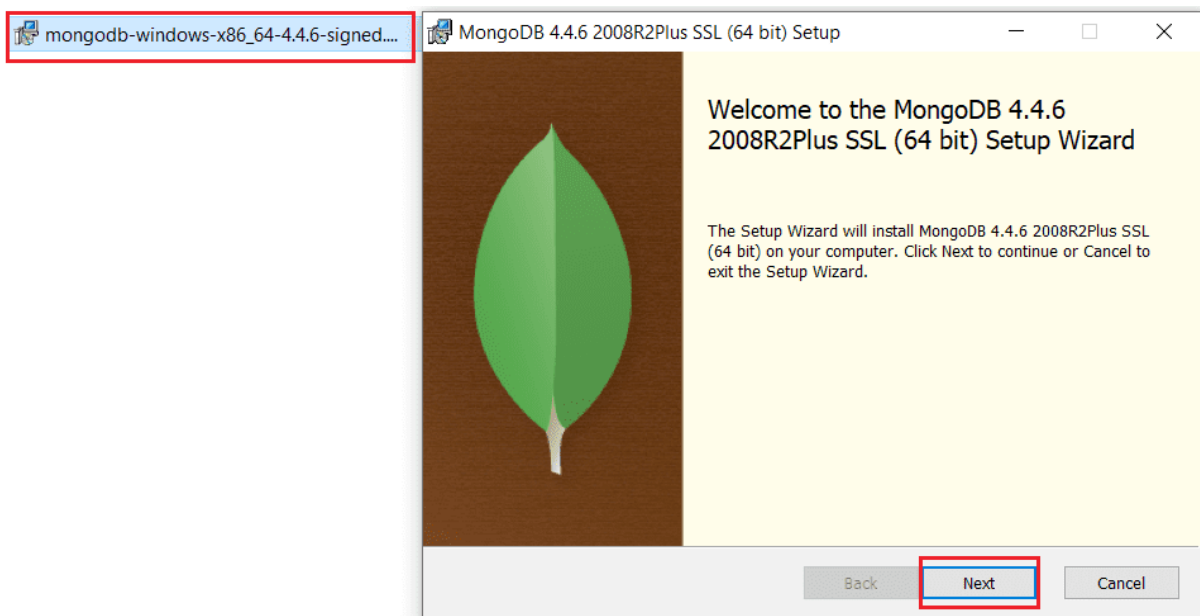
mongodb-windows-x86_64-4.4.6-signed....

MongoDB 4.4.6 2008R2Plus SSL (64 bit) Setup

Welcome to the MongoDB 4.4.6 2008R2Plus SSL (64 bit) Setup Wizard

The Setup Wizard will install MongoDB 4.4.6 2008R2Plus SSL (64 bit) on your computer. Click Next to continue or Cancel to exit the Setup Wizard.

Back
Next
Cancel